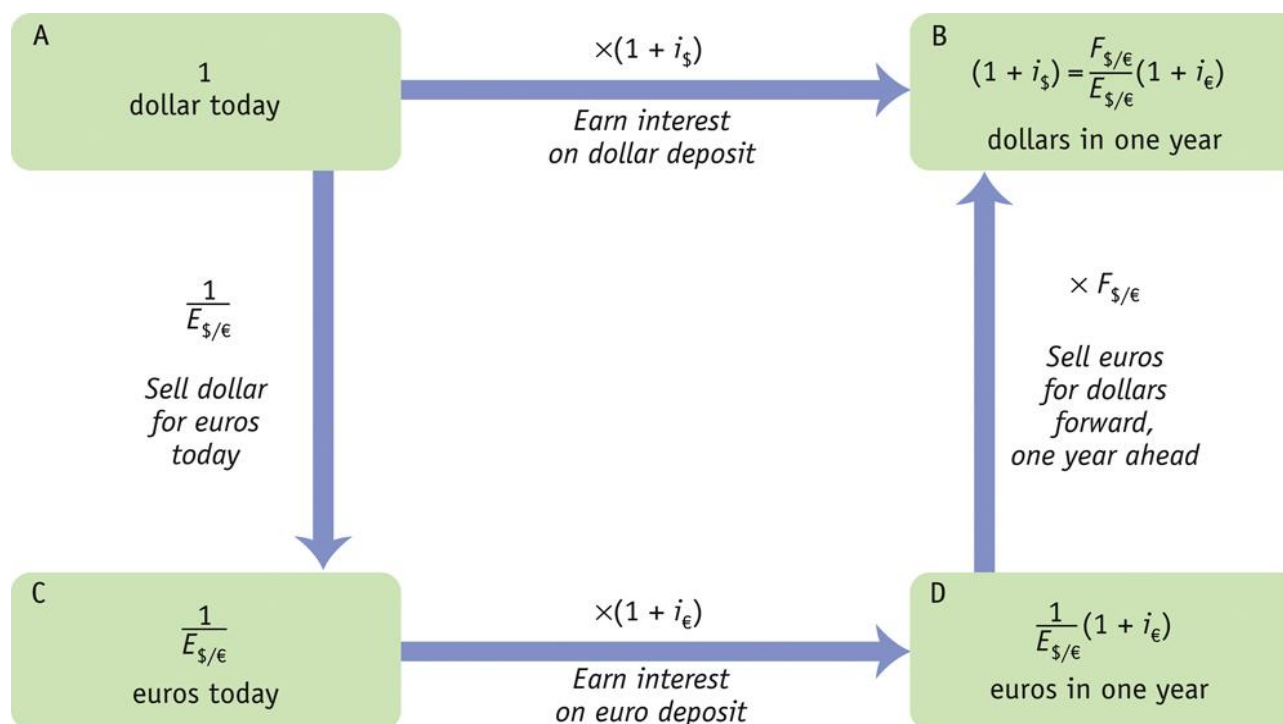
A

1
dollar today

$\times(1 + i_\$)$

*Earn interest on dollar deposit*

B

$(1 + i_\$) = \frac{F_{\$/€}}{E_{\$/€}}(1 + i_€)$

dollars in one year

$\frac{1}{E_{\$/€}}$

*Sell dollar for euros today*

$\times F_{\$/€}$

*Sell euros for dollars forward, one year ahead*

C

$\frac{1}{E_{\$/€}}$

euros today

$\times(1 + i_€)$

*Earn interest on euro deposit*

D

$\frac{1}{E_{\$/€}}(1 + i_€)$

euros in one year